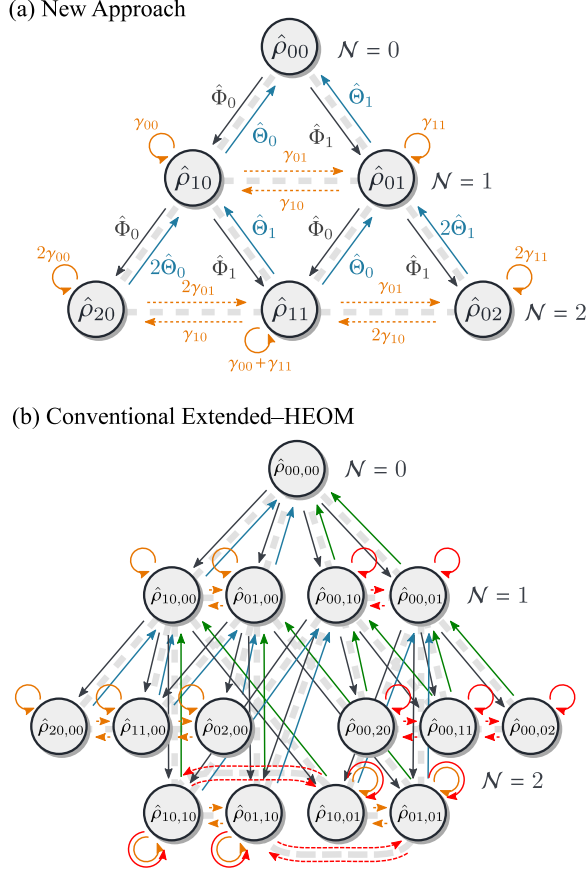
(a) New Approach

$\hat{\rho}_{00}$ $\mathcal{N} = 0$

$\hat{\Phi}_0$ $\hat{\Theta}_0$ $\hat{\Phi}_1$ $\hat{\Theta}_1$

$\gamma_{00}$ $\gamma_{11}$

$\gamma_{01}$

$\hat{\rho}_{10}$ $\hat{\rho}_{01}$ $\mathcal{N} = 1$

$\gamma_{10}$

$\hat{\Phi}_0$ $2\hat{\Theta}_0$ $\hat{\Phi}_1$ $\hat{\Theta}_1$ $\hat{\Phi}_0$ $\hat{\Theta}_0$ $\hat{\Phi}_1$ $2\hat{\Theta}_1$

$2\gamma_{00}$ $2\gamma_{11}$

$2\gamma_{01}$ $\gamma_{01}$

$\hat{\rho}_{20}$ $\hat{\rho}_{11}$ $\hat{\rho}_{02}$ $\mathcal{N} = 2$

$\gamma_{10}$ $2\gamma_{10}$

$\gamma_{00}+\gamma_{11}$

(b) Conventional Extended–HEOM

$\hat{\rho}_{00,00}$ $\mathcal{N} = 0$

$\hat{\rho}_{10,00}$ $\hat{\rho}_{01,00}$ $\hat{\rho}_{00,10}$ $\hat{\rho}_{00,01}$ $\mathcal{N} = 1$

$\hat{\rho}_{20,00}$ $\hat{\rho}_{11,00}$ $\hat{\rho}_{02,00}$ $\hat{\rho}_{00,20}$ $\hat{\rho}_{00,11}$ $\hat{\rho}_{00,02}$

$\mathcal{N} = 2$

$\hat{\rho}_{10,10}$ $\hat{\rho}_{01,10}$ $\hat{\rho}_{10,01}$ $\hat{\rho}_{01,01}$